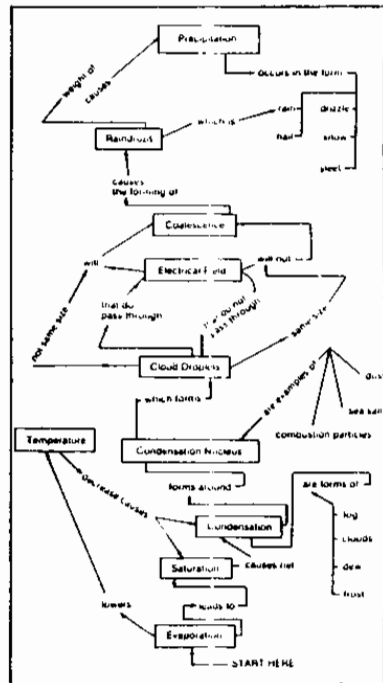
Precipitation

occurs in the form

weight of causes

which is

rain

drizzle

hail

snow

Raindrops

sleet

causes the forming of

Coalescence

will

Electrical Field

drift out

not same size

that do pass through

that do not pass through

same size

Cloud Droplets

dust

which forms

are examples of

sea salt

combustion particles

Temperature

Condensation Nucleus

forms around

are forms of

decrease causes

Condensation

fog

clouds

causes net

Saturation

dew

frost

lowers

leads to

Evaporation

START HERE